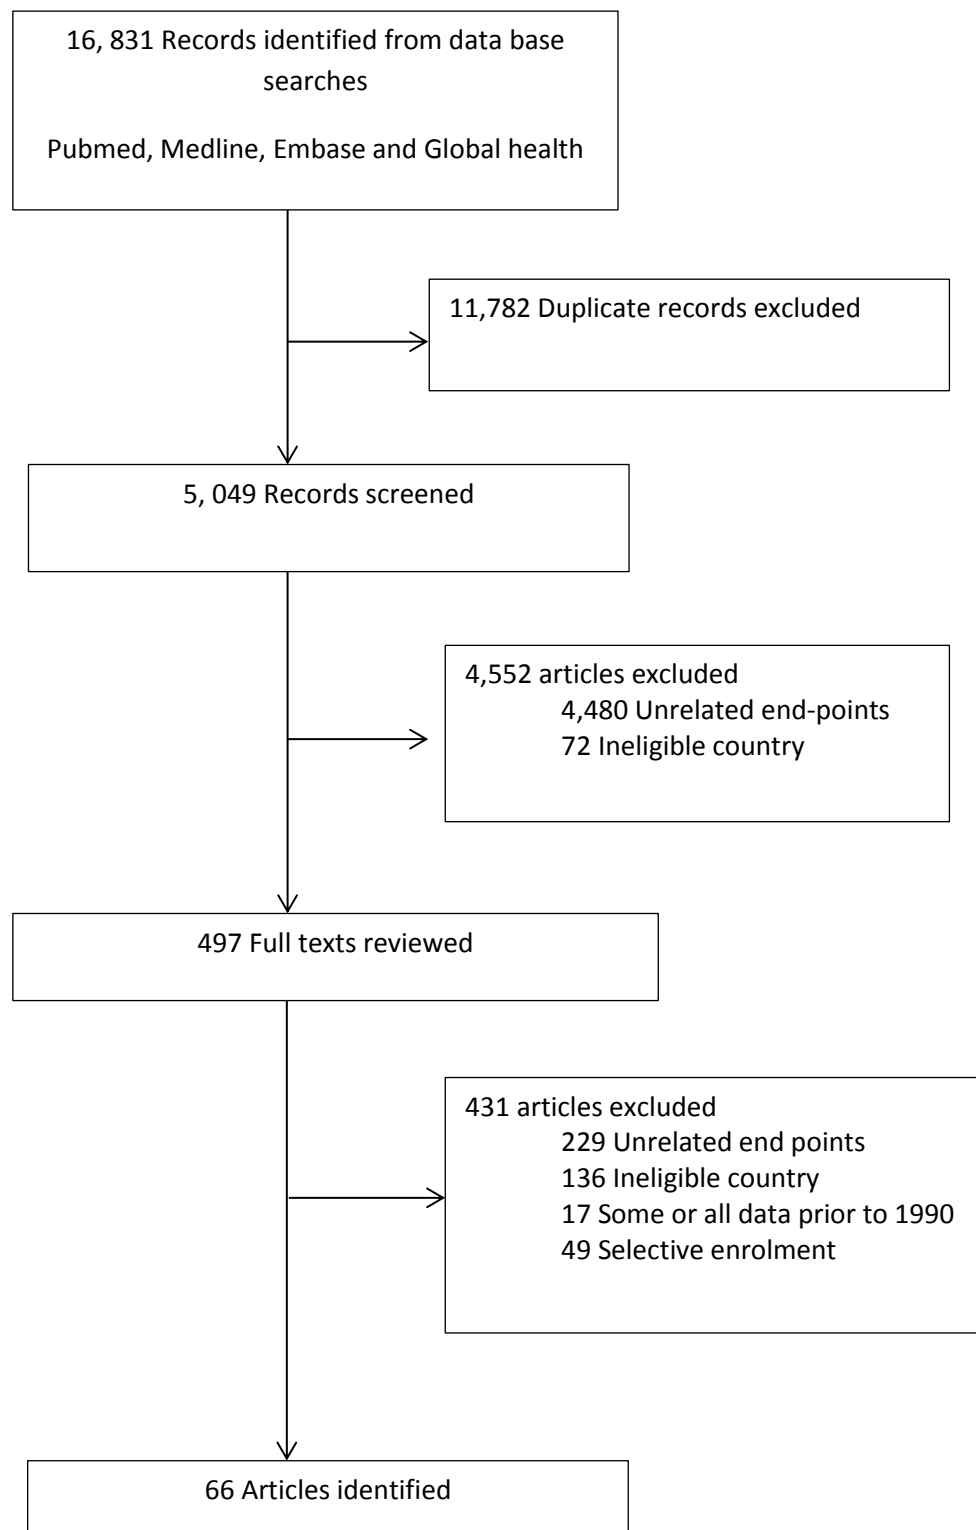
16, 831 Records identified from data base searches

Pubmed, Medline, Embase and Global health

11,782 Duplicate records excluded

5, 049 Records screened

4,552 articles excluded
4,480 Unrelated end-points
72 Ineligible country

497 Full texts reviewed

431 articles excluded
229 Unrelated end points
136 Ineligible country
17 Some or all data prior to 1990
49 Selective enrolment

66 Articles identified